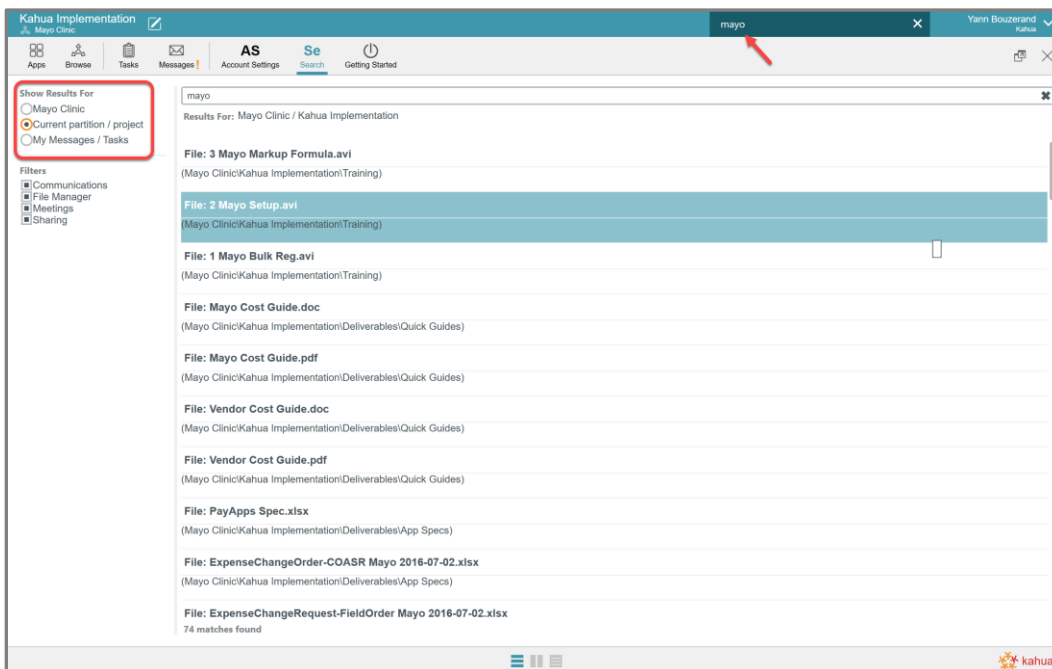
Kahua Implementation
Mayo Clinic

mayo

Yann Bouzerand
Kahua

Apps Browse Tasks Messages ! AS Account Settings Se Search Getting Started

Show Results For
Mayo Clinic
Current partition / project
My Messages / Tasks

Filters
Communications
File Manager
Meetings
Sharing

mayo

Results For: Mayo Clinic / Kahua Implementation

File: 3 Mayo Markup Formula.avi
(Mayo Clinic\Kahua Implementation\Training)

File: 2 Mayo Setup.avi
(Mayo Clinic\Kahua Implementation\Training)

File: 1 Mayo Bulk Reg.avi
(Mayo Clinic\Kahua Implementation\Training)

File: Mayo Cost Guide.doc
(Mayo Clinic\Kahua Implementation\Deliverables\Quick Guides)

File: Mayo Cost Guide.pdf
(Mayo Clinic\Kahua Implementation\Deliverables\Quick Guides)

File: Vendor Cost Guide.doc
(Mayo Clinic\Kahua Implementation\Deliverables\Quick Guides)

File: Vendor Cost Guide.pdf
(Mayo Clinic\Kahua Implementation\Deliverables\Quick Guides)

File: PayApps Spec.xlsx
(Mayo Clinic\Kahua Implementation\Deliverables\App Specs)

File: ExpenseChangeOrder-COASR Mayo 2016-07-02.xlsx
(Mayo Clinic\Kahua Implementation\Deliverables\App Specs)

File: ExpenseChangeRequest-FieldOrder Mayo 2016-07-02.xlsx
74 matches found

kahua